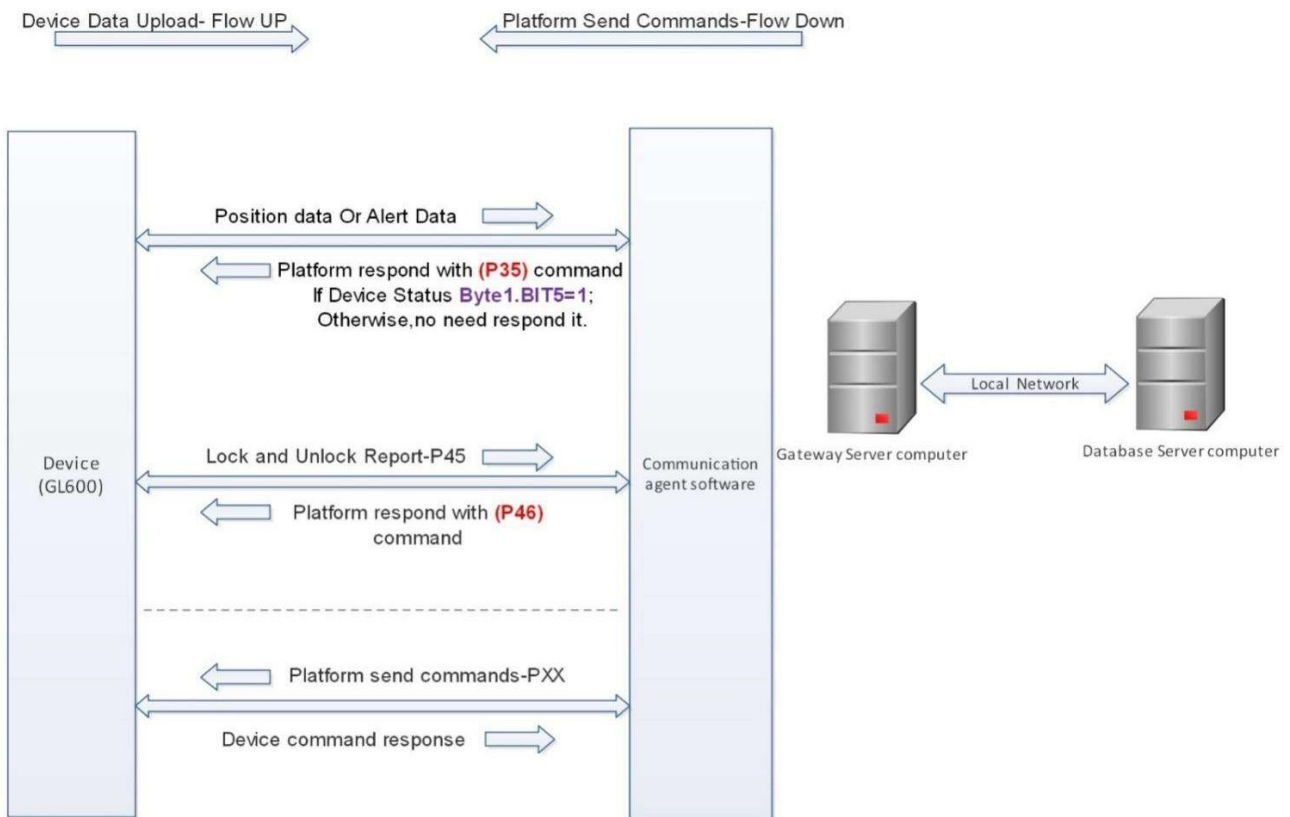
Device Data Upload- Flow UP

Platform Send Commands-Flow Down

Position data Or Alert Data

Platform respond with (P35) command If Device Status Byte1.BIT5=1; Otherwise,no need respond it.

Local Network

Gateway Server computer

Database Server computer

Device (GL600)

Lock and Unlock Report-P45

Communication agent software

Platform respond with (P46) command

Platform send commands-PXX

Device command response